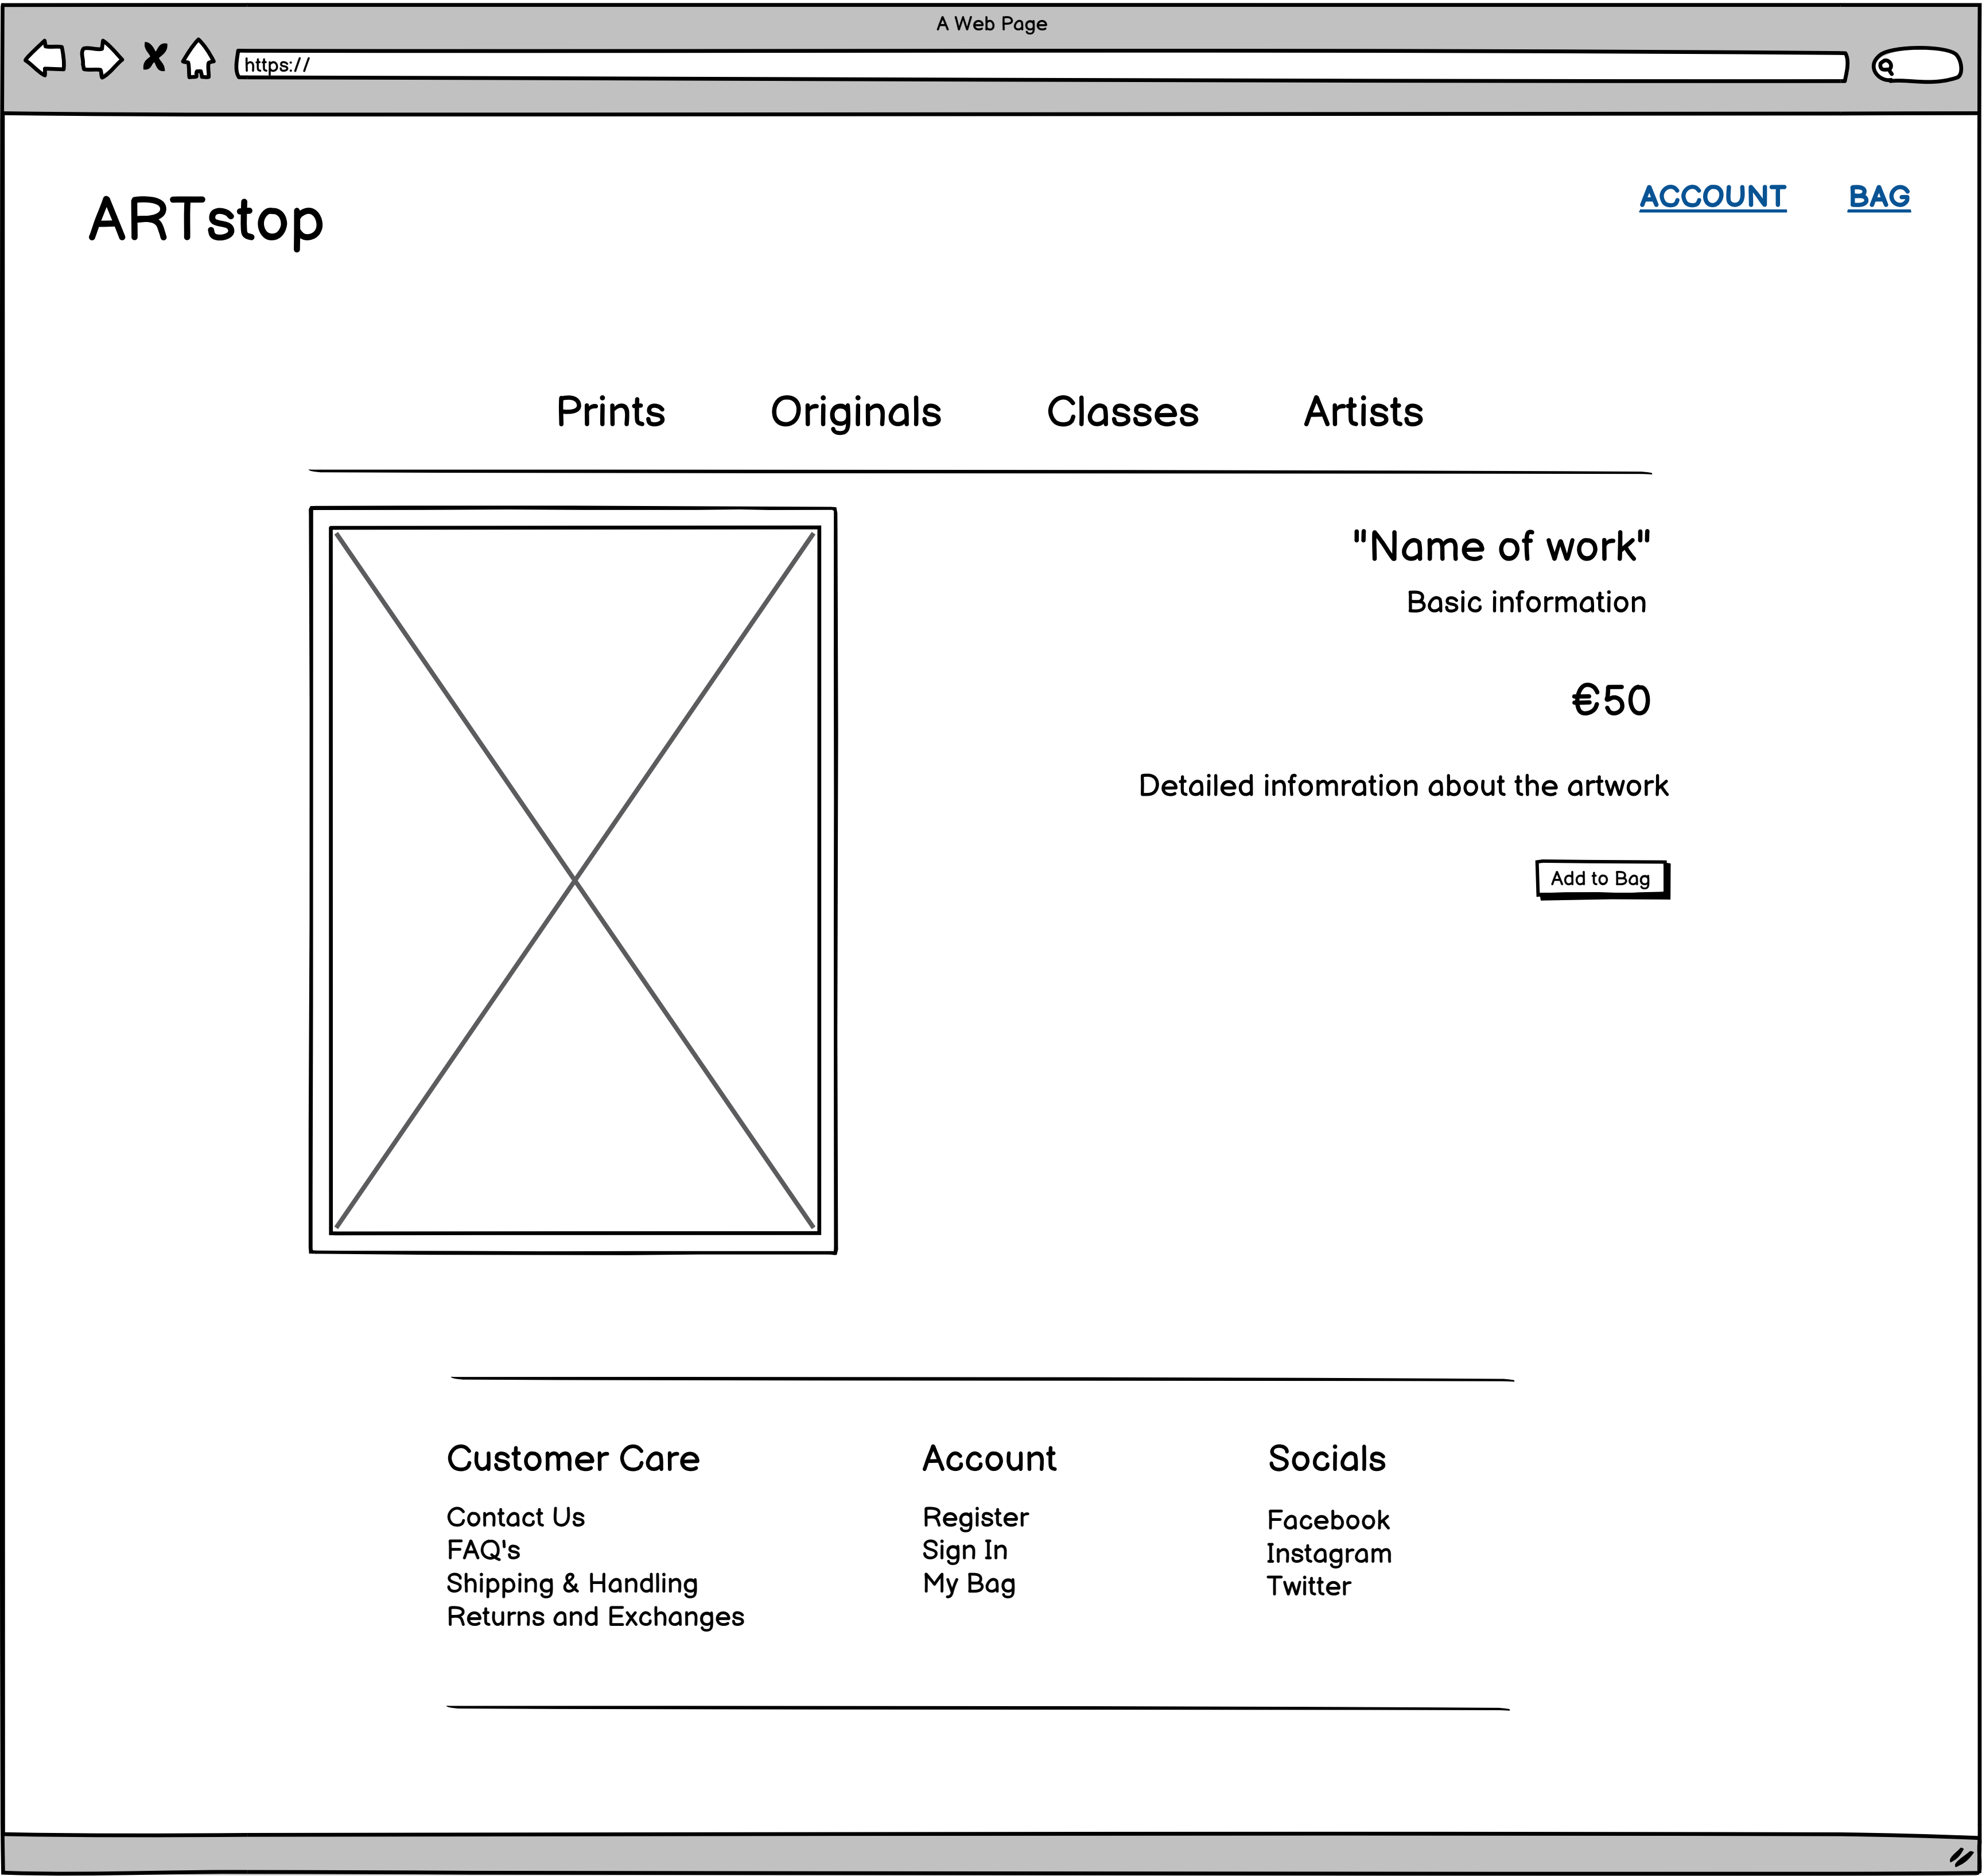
A Web Page

https://

ARTstop

ACCOUNT BAG

Prints Originals Classes Artists

"Name of work"

Basic information

€50

Detailed infomration about the artwork

Add to Bag

Customer Care

Contact Us
FAQ's
Shipping & Handling
Returns and Exchanges

Account

Register
Sign In
My Bag

Socials

Facebook
Instagram
Twitter